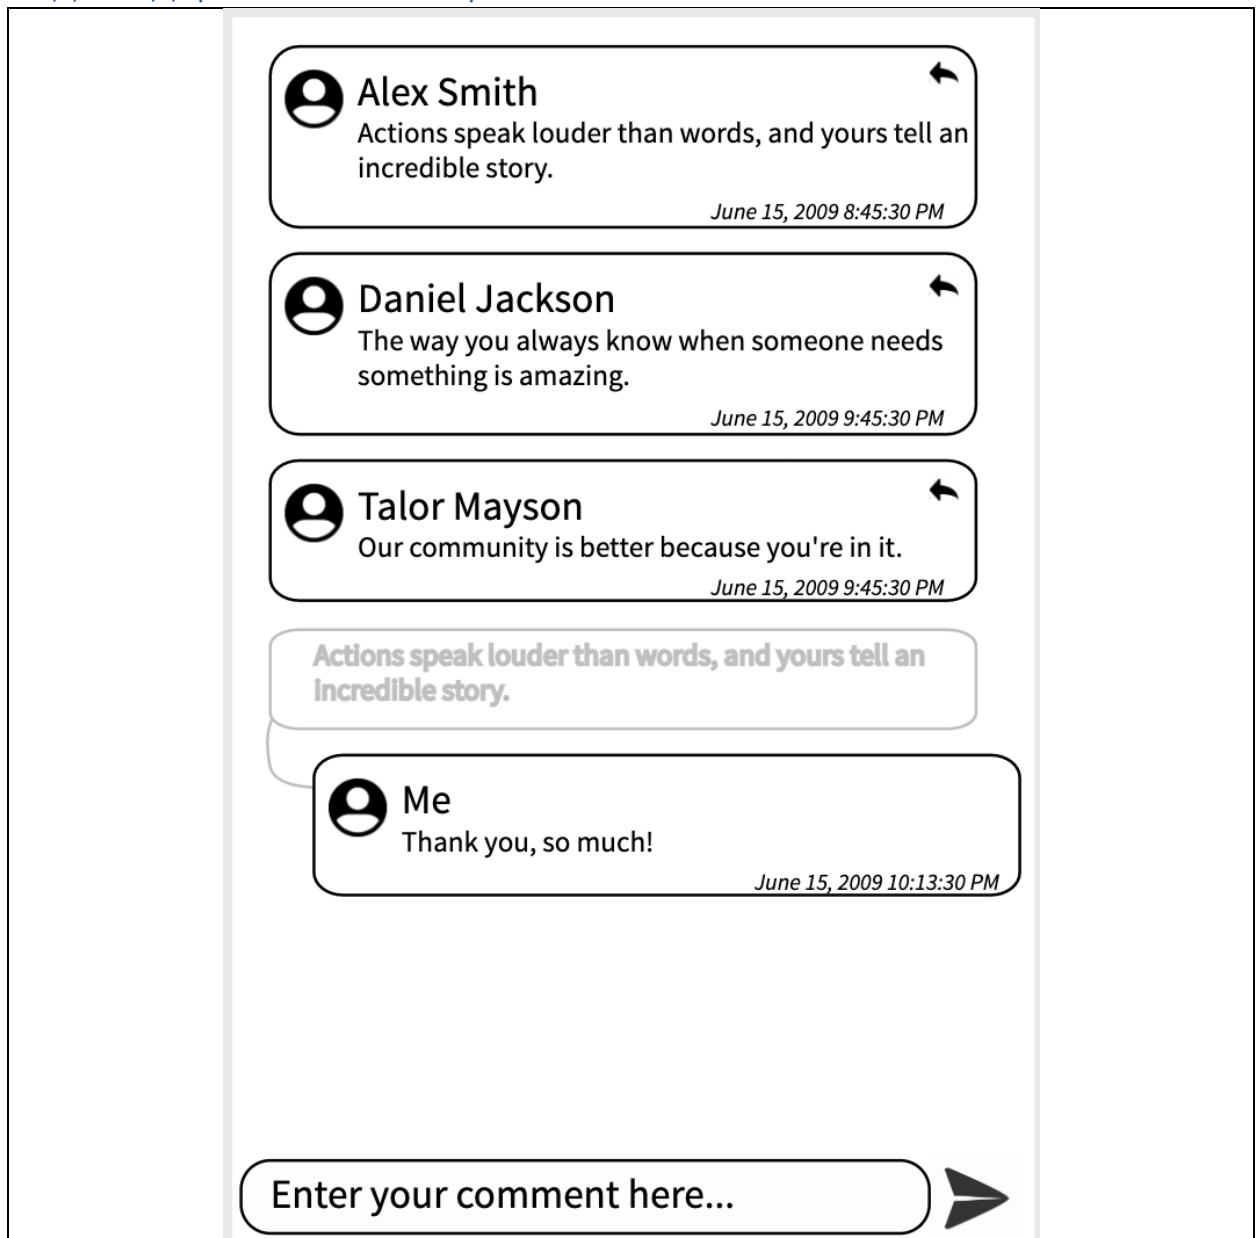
Alex Smith
Actions speak louder than words, and yours tell an incredible story.
June 15, 2009 8:45:30 PM

Daniel Jackson
The way you always know when someone needs something is amazing.
June 15, 2009 9:45:30 PM

Talor Mayson
Our community is better because you're in it.
June 15, 2009 9:45:30 PM

Actions speak louder than words, and yours tell an incredible story.

Me
Thank you, so much!
June 15, 2009 10:13:30 PM

Enter your comment here...